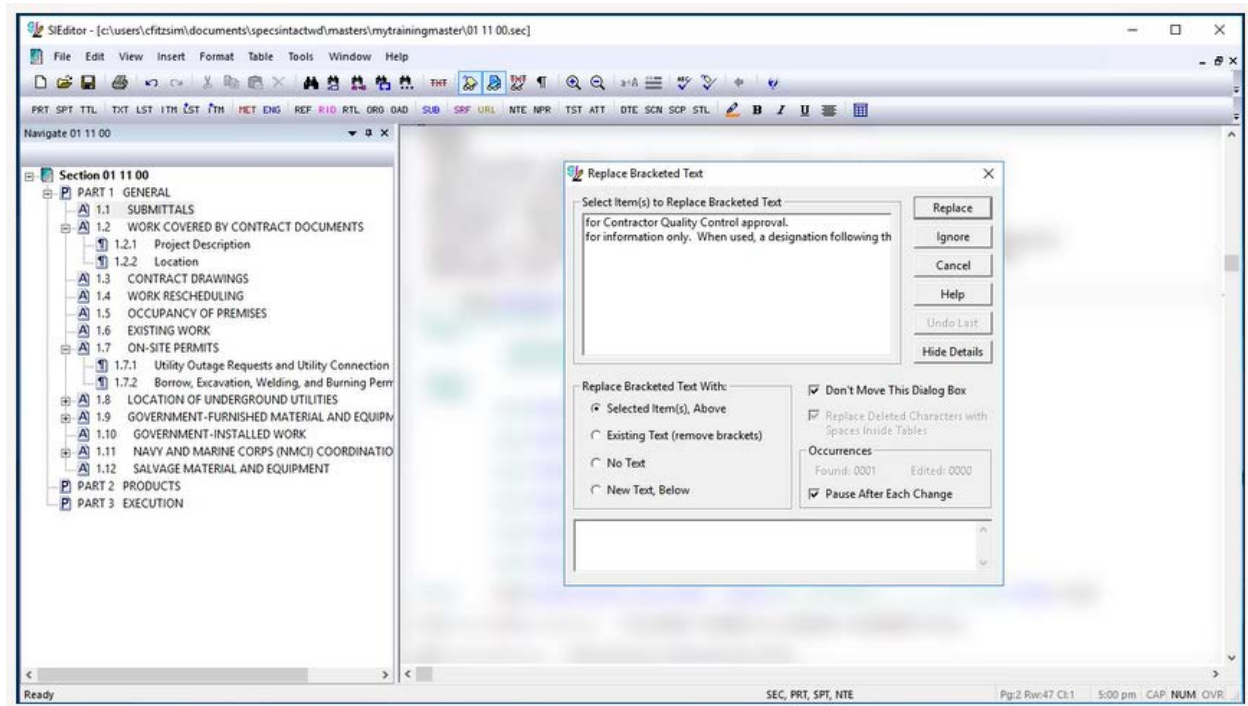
SIEditor - [c:\users\cfitzsim\documents\specsintactwd\masters\mytrainingmaster\01 11 00.sec]

File Edit View Insert Format Table Tools Window Help

PRT SPT TTL TXT LST ITM LST ITM MET ENG REF RID RTL ORG OAD SUB SRF URL NTE NPR TST ATT DTE SCN SCP STL B I U

Navigate 01 11 00

Section 01 11 00
PART 1 GENERAL
1.1 SUBMITTALS
1.2 WORK COVERED BY CONTRACT DOCUMENTS
1.2.1 Project Description
1.2.2 Location
1.3 CONTRACT DRAWINGS
1.4 WORK RESCHEDULING
1.5 OCCUPANCY OF PREMISES
1.6 EXISTING WORK
1.7 ON-SITE PERMITS
1.7.1 Utility Outage Requests and Utility Connection
1.7.2 Borrow, Excavation, Welding, and Burning Perm
1.8 LOCATION OF UNDERGROUND UTILITIES
1.9 GOVERNMENT-FURNISHED MATERIAL AND EQUIPM
1.10 GOVERNMENT-INSTALLED WORK
1.11 NAVY AND MARINE CORPS (NMCI) COORDINATIO
1.12 SALVAGE MATERIAL AND EQUIPMENT
PART 2 PRODUCTS
PART 3 EXECUTION

Replace Bracketed Text

Select Item(s) to Replace Bracketed Text
for Contractor Quality Control approval.
for information only. When used, a designation following th

Replace
Ignore
Cancel
Help
Undo Last
Hide Details

Replace Bracketed Text With:
Selected Item(s), Above
Existing Text (remove brackets)
No Text
New Text, Below

Don't Move This Dialog Box
Replace Deleted Characters with Spaces Inside Tables
Occurrences
Found: 0001 Edited: 0000
Pause After Each Change

Ready
SEC, PRT, SPT, NTE
Pg:2 Rw:47 Cl:1 5:00 pm CAP NUM OVR